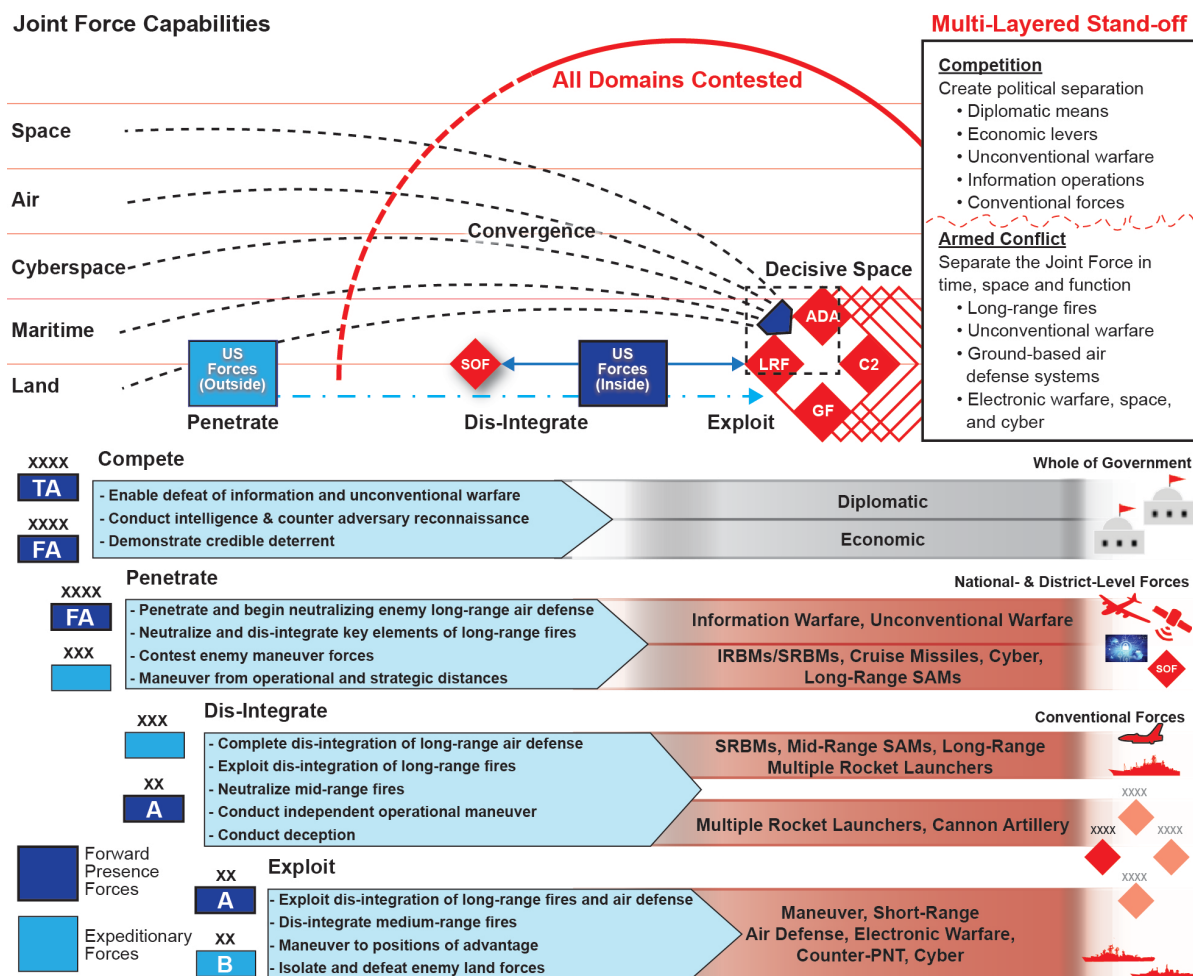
Joint Force Capabilities

Multi-Layered Stand-off

All Domains Contested

Competition
Create political separation
• Diplomatic means
• Economic levers
• Unconventional warfare
• Information operations
• Conventional forces

Armed Conflict
Separate the Joint Force in time, space and function
• Long-range fires
• Unconventional warfare
• Ground-based air defense systems
• Electronic warfare, space, and cyber

Space
Air
Cyberspace
Maritime
Land

Convergence

Decisive Space

ADA
LRF
C2
GF

US Forces (Outside)
SOF
US Forces (Inside)

Penetrate
Dis-Integrate
Exploit

XXXX
TA
XXXX
FA

Compete
Whole of Government
- Enable defeat of information and unconventional warfare
- Conduct intelligence & counter adversary reconnaissance
- Demonstrate credible deterrent
Diplomatic
Economic

XXXX
FA
XXX

Penetrate
National- & District-Level Forces
- Penetrate and begin neutralizing enemy long-range air defense
- Neutralize and dis-integrate key elements of long-range fires
- Contest enemy maneuver forces
- Maneuver from operational and strategic distances
Information Warfare, Unconventional Warfare
IRBMs/SRBMs, Cruise Missiles, Cyber, Long-Range SAMs
SOF

XXX
XX
A

Dis-Integrate
Conventional Forces
- Complete dis-integration of long-range air defense
- Exploit dis-integration of long-range fires
- Neutralize mid-range fires
- Conduct independent operational maneuver
- Conduct deception
SRBMs, Mid-Range SAMs, Long-Range Multiple Rocket Launchers
Multiple Rocket Launchers, Cannon Artillery
XXXX
XXXX
XXXX
XXXX

Forward Presence Forces
Expeditionary Forces

XX
A
XX
B

Exploit
- Exploit dis-integration of long-range fires and air defense
- Dis-integrate medium-range fires
- Maneuver to positions of advantage
- Isolate and defeat enemy land forces
Maneuver, Short-Range Air Defense, Electronic Warfare, Counter-PNT, Cyber